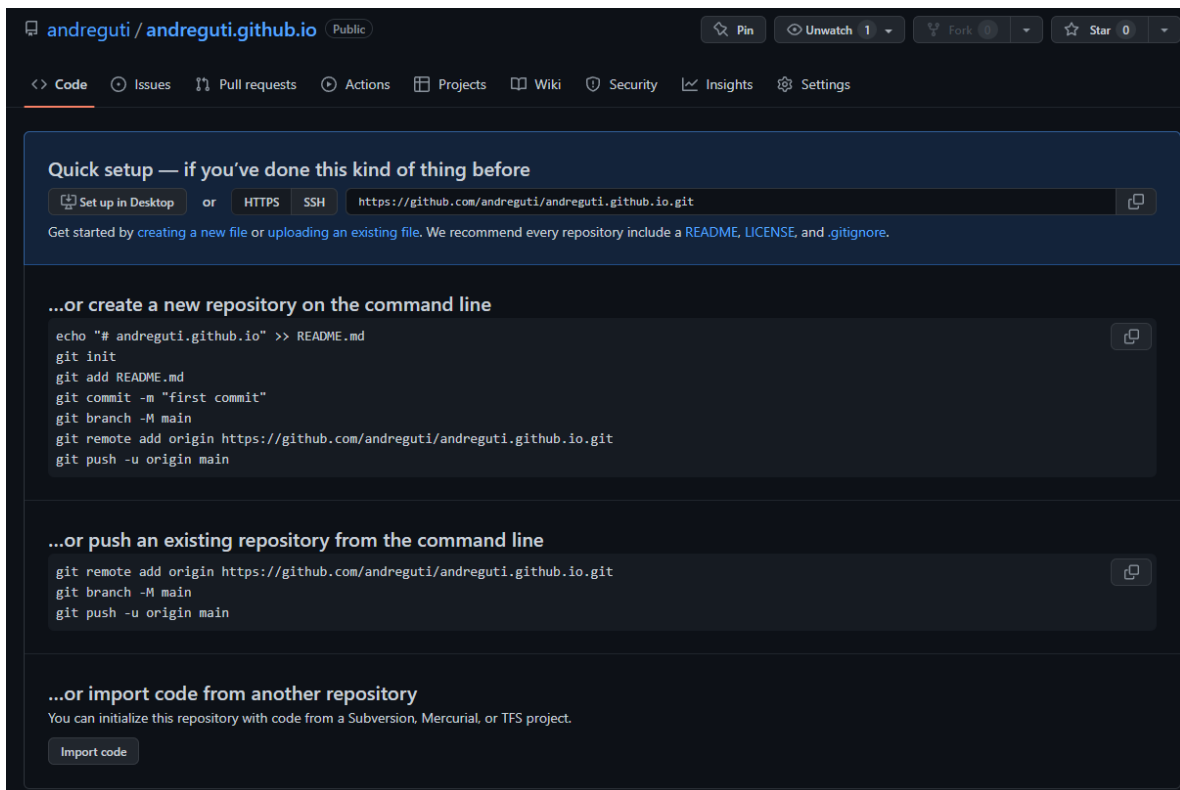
andreguti / andreguti.github.io Public

Pin Unwatch 1 Fork 0 Star 0

Code Issues Pull requests Actions Projects Wiki Security Insights Settings

Quick setup — if you've done this kind of thing before

Set up in Desktop or HTTPS SSH https://github.com/andreguti/andreguti.github.io.git

Get started by creating a new file or uploading an existing file. We recommend every repository include a README, LICENSE, and .gitignore.

...or create a new repository on the command line

echo "# andreguti.github.io" >> README.md
git init
git add README.md
git commit -m "first commit"
git branch -M main
git remote add origin https://github.com/andreguti/andreguti.github.io.git
git push -u origin main

...or push an existing repository from the command line

git remote add origin https://github.com/andreguti/andreguti.github.io.git
git branch -M main
git push -u origin main

...or import code from another repository

You can initialize this repository with code from a Subversion, Mercurial, or TFS project.

Import code